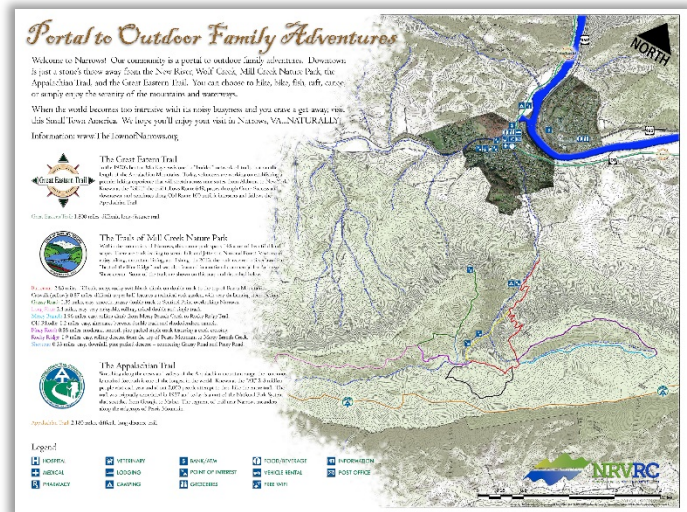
Portal to Outdoor Family Adventures

Welcome to Narrows! Our community is a portal to outdoor family adventures. Downtown is just a stone's throw away from the New River, Wolf Creek, Mill Creek Nature Park, the Appalachian Trail, and the Great Eastern Trail. You can choose to hike, bike, fish, raft, canoe or simply enjoy the serenity of the mountains and waterways.

When the world becomes too intrusive with its noisy busyness and you crave a get away, visit this Small Town America. We hope you'll enjoy your visit in Narrows, VA...NATURALLY.

Information: www.TheTownofNarrows.org

NORTH

The Great Eastern Trail

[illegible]

Great Eastern Trail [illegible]

The Trails of Mill Creek Nature Park

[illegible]

The Appalachian Trail

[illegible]

Appalachian Trail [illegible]

Legend

HOSPITAL
MEDICAL
PHARMACY
VETERINARY
LODGING
CAMPING
BANK/ATM
POINT OF INTEREST
GROCERIES
FOOD/BEVERAGE
VEHICLE RENTAL
FREE WIFI
INFORMATION
POST OFFICE

NRVRC